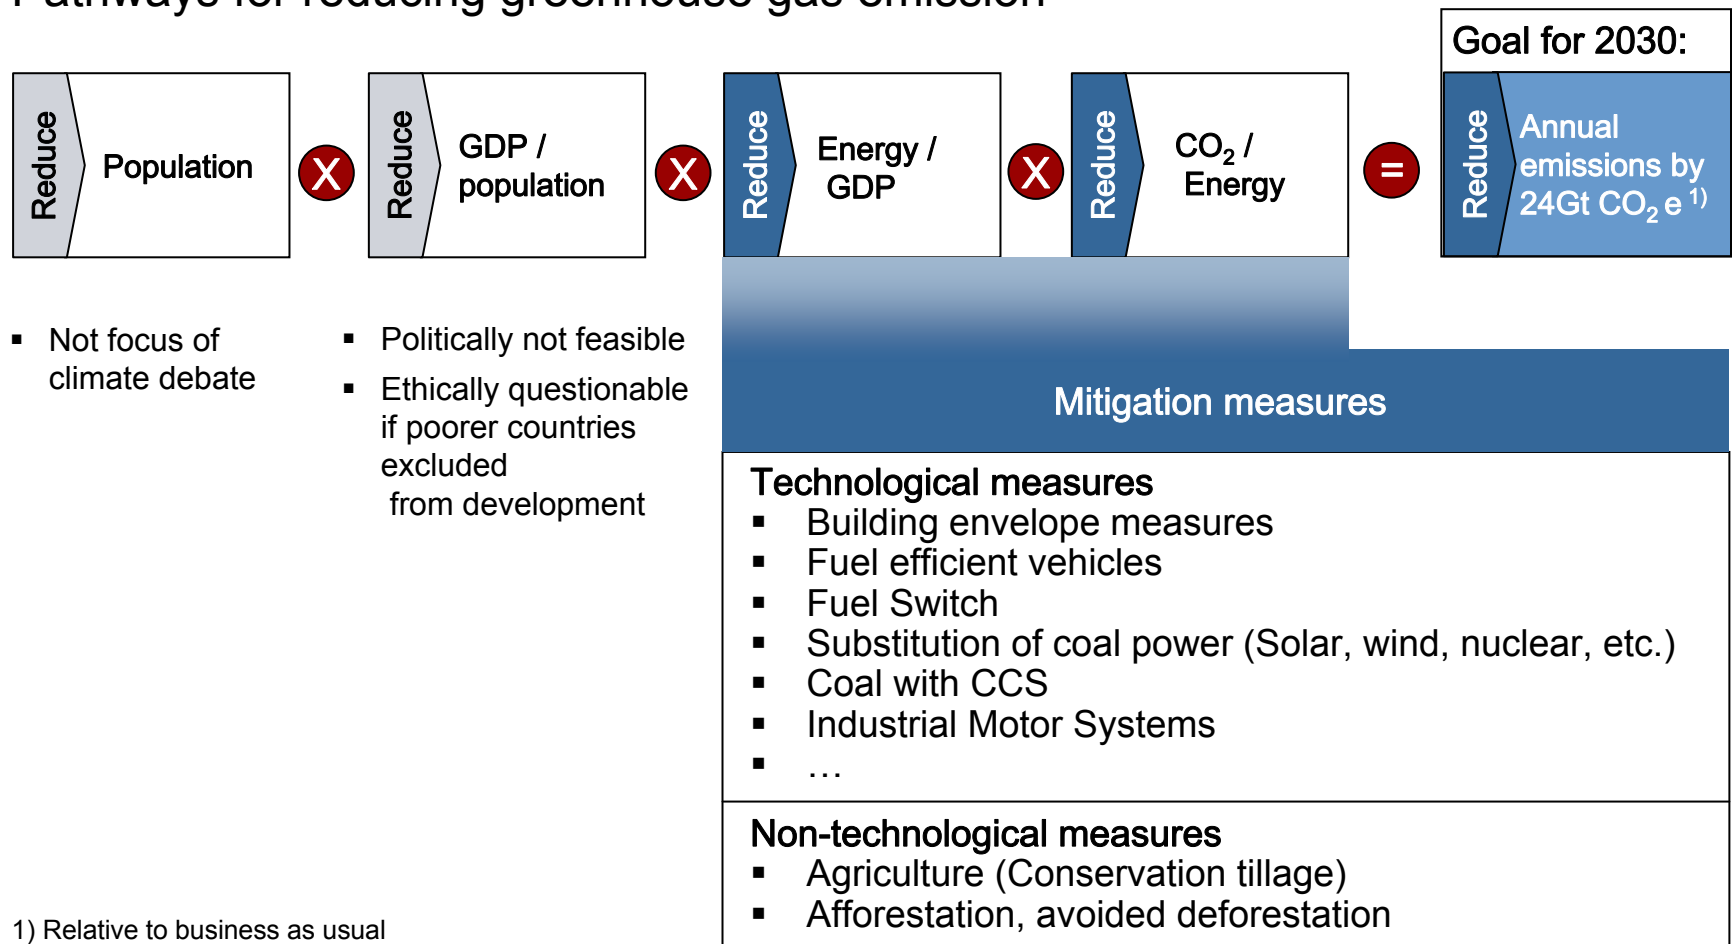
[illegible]

Goal for 2030:

Reduce Population X Reduce GDP / population X Reduce Energy / GDP X Reduce $CO_2$ / Energy = Reduce Annual emissions by 24Gt $CO_2$ e $^{1)}$

▪ Not focus of climate debate

▪ Politically not feasible

▪ Ethically questionable if poorer countries excluded from development

Mitigation measures

Technological measures
▪ Building envelope measures
▪ Fuel efficient vehicles
▪ Fuel Switch
▪ Substitution of coal power (Solar, wind, nuclear, etc.)
▪ Coal with CCS
▪ Industrial Motor Systems
▪ …

Non-technological measures
▪ Agriculture (Conservation tillage)
▪ Afforestation, avoided deforestation

1) Relative to business as usual